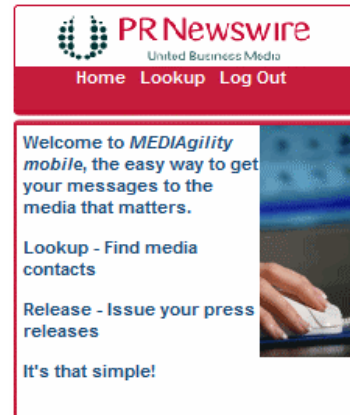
PR Newswire
United Business Media

Home Lookup Log Out

Welcome to *MEDIAgility mobile*, the easy way to get your messages to the media that matters.

Lookup - Find media contacts

Release - Issue your press releases

It's that simple!